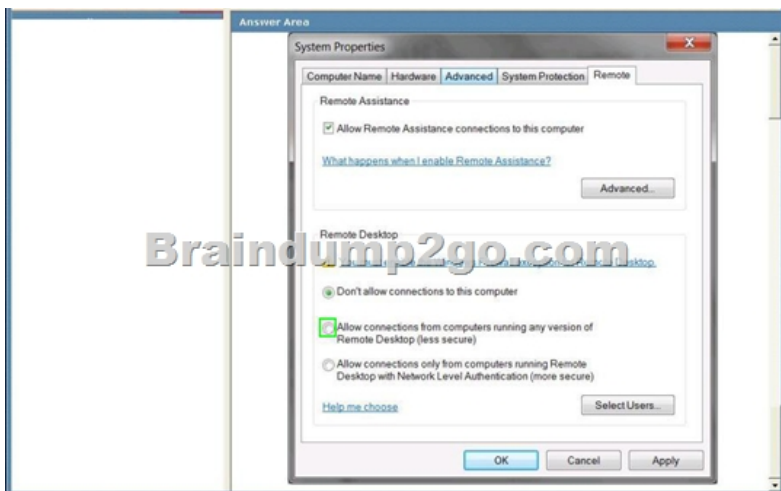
Answer Area

System Properties

Computer Name | Hardware | Advanced | System Protection | Remote

Remote Assistance

Allow Remote Assistance connections to this computer

What happens when I enable Remote Assistance?

Advanced...

Remote Desktop

Braindump2go.com

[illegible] desktop.

Don't allow connections to this computer

Allow connections from computers running any version of Remote Desktop (less secure)

Allow connections only from computers running Remote Desktop with Network Level Authentication (more secure)

Help me choose

Select Users...

OK

Cancel

Apply